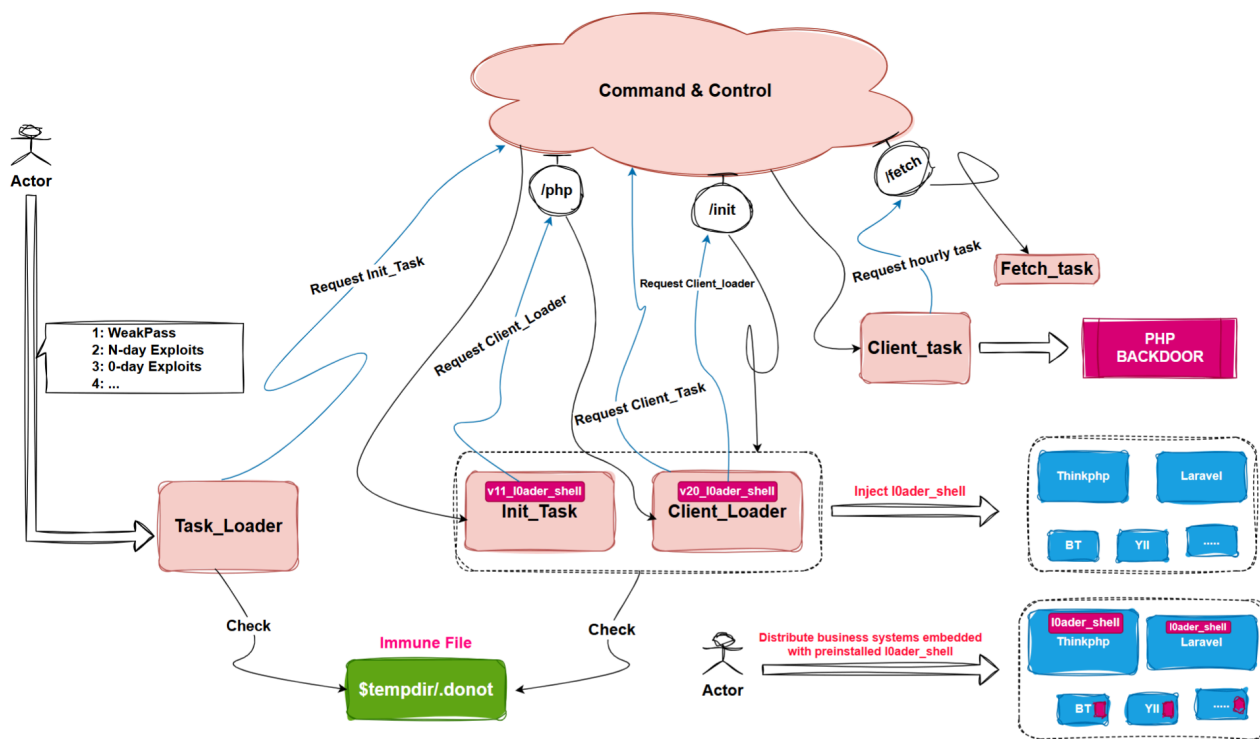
Command & Control

Actor

/php

/init

/fetch

Request Init_Task

Request Client_Loader

Request Client_loader

Request hourly task

Fetch_task

1: WeakPass
2: N-day Exploits
3: 0-day Exploits
4: ...

Client_task

PHP BACKDOOR

Request Client_Task

v11_l0ader_shell
Init_Task

v20_l0ader_shell
Client_Loader

Inject l0ader_shell

Thinkphp

Laravel

BT

YII

.....

Task_Loader

Check

Check

Immune File

$tempdir/.donot

Distribute business systems embedded with preinstalled l0ader_shell

Actor

l0ader_shell
Thinkphp

l0ader_shell
Laravel

BT

YII

.....